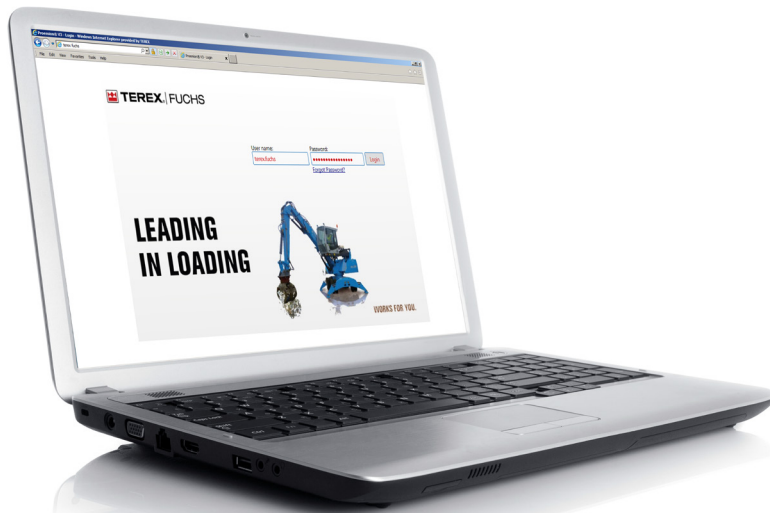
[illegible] - Login - Windows Internet Explorer provided by TEREX

File Edit View Favorites Tools Help

TEREX | FUCHS

User name:
terexfuchs

Password:
••••••••••••••••

Login

Forgot Password?

LEADING
IN LOADING

WORKS FOR YOU.